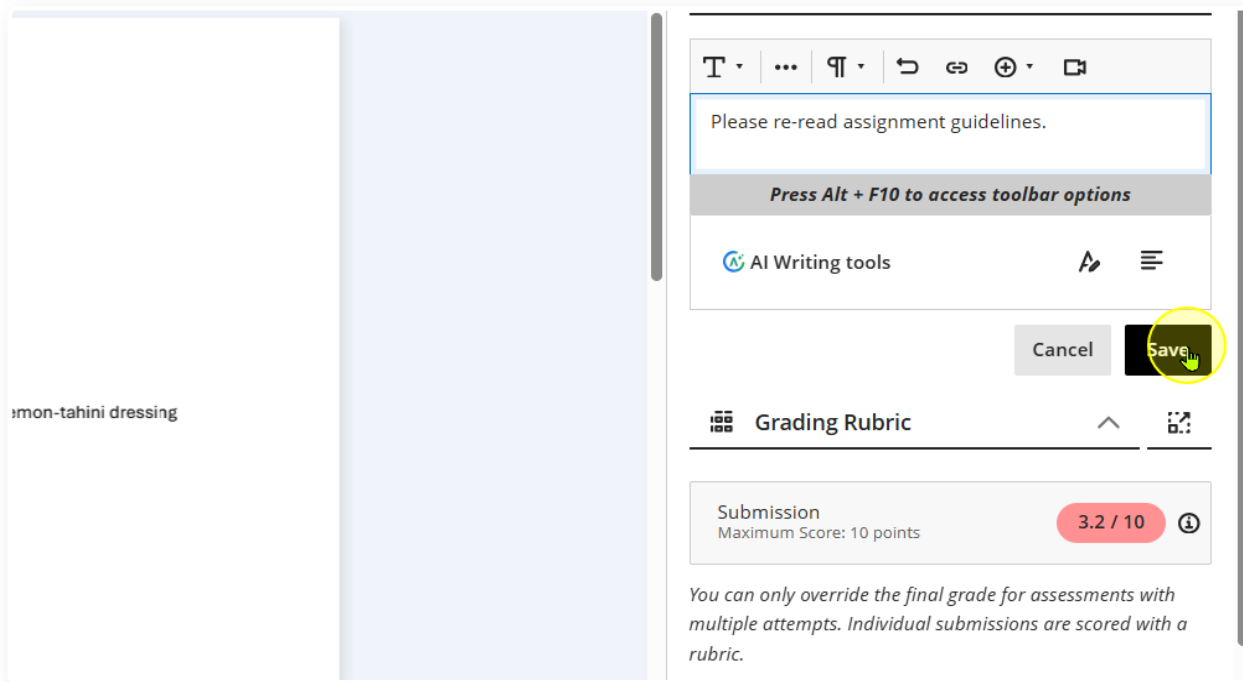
emon-tahini dressing

Please re-read assignment guidelines.

Press Alt + F10 to access toolbar options

AI Writing tools

Cancel
Save

Grading Rubric

Submission
Maximum Score: 10 points
3.2 / 10

You can only override the final grade for assessments with multiple attempts. Individual submissions are scored with a rubric.